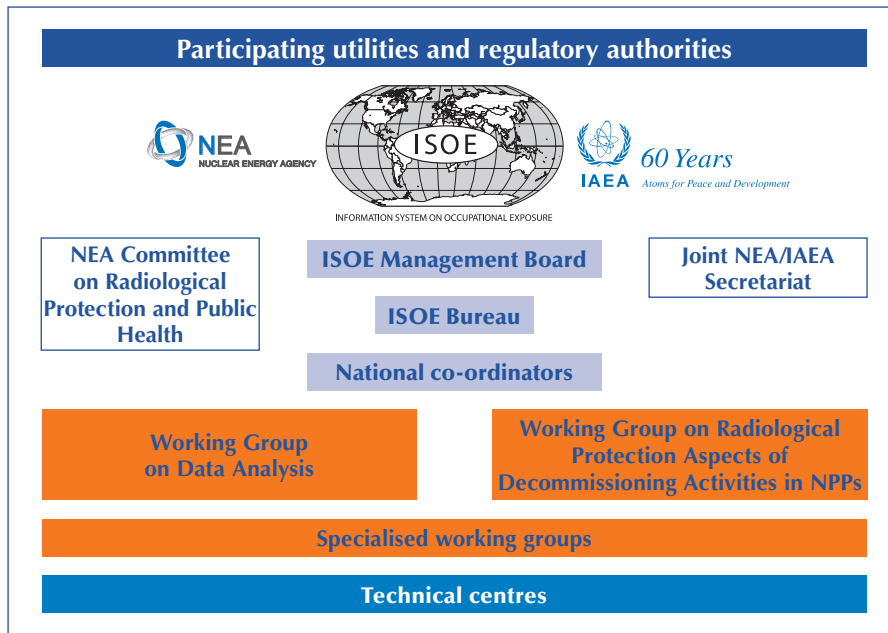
Participating utilities and regulatory authorities

NEA
NUCLEAR ENERGY AGENCY

ISOE
INFORMATION SYSTEM ON OCCUPATIONAL EXPOSURE

IAEA
60 Years
Atoms for Peace and Development

NEA Committee on Radiological Protection and Public Health

ISOE Management Board

Joint NEA/IAEA Secretariat

ISOE Bureau

National co-ordinators

Working Group on Data Analysis

Working Group on Radiological Protection Aspects of Decommissioning Activities in NPPs

Specialised working groups

Technical centres